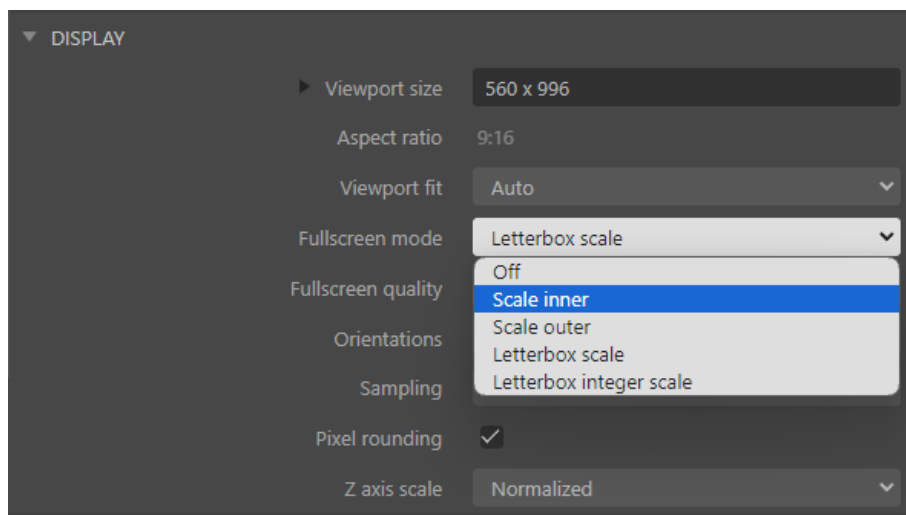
DISPLAY

Viewport size 560 x 996

Aspect ratio 9:16

Viewport fit Auto

Fullscreen mode Letterbox scale

Off
Scale inner
Scale outer
Letterbox scale
Letterbox integer scale

Fullscreen quality

Orientations

Sampling

Pixel rounding

Z axis scale Normalized